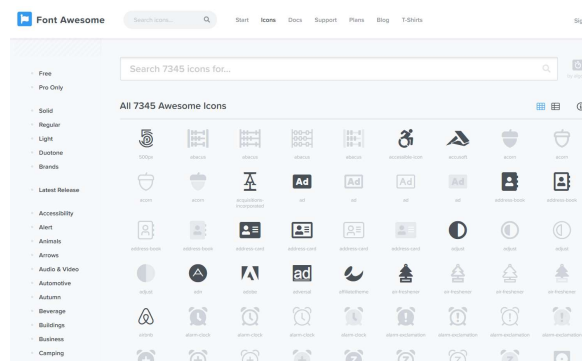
Font Awesome

Search icons...

Start Icons Docs Support Plans Blog T-Shirts

Sig

Free
Pro Only

Solid
Regular
Light
Duotone
Brands

Latest Release

Accessibility
Alert
Animals
Arrows
Audio & Video
Automotive
Autumn
Beverage
Buildings
Business
Camping

Search 7345 icons for...

All 7345 Awesome Icons

500px
abacus
abacus
abacus
abacus
accessible-icon
accusoft
acorn
acorn

acorn
acorn
acquisitions-incorporated
ad
ad
ad
ad
address-book
address-book

address-book
address-book
address-card
address-card
address-card
address-card
adjust
adjust
adjust

adjust
adn
adobe
adversal
affiliatetheme
air-freshener
air-freshener
air-freshener
air-freshener

airbnb
alarm-clock
alarm-clock
alarm-clock
alarm-clock
alarm-exclamation
alarm-exclamation
alarm-exclamation
alarm-exclamation